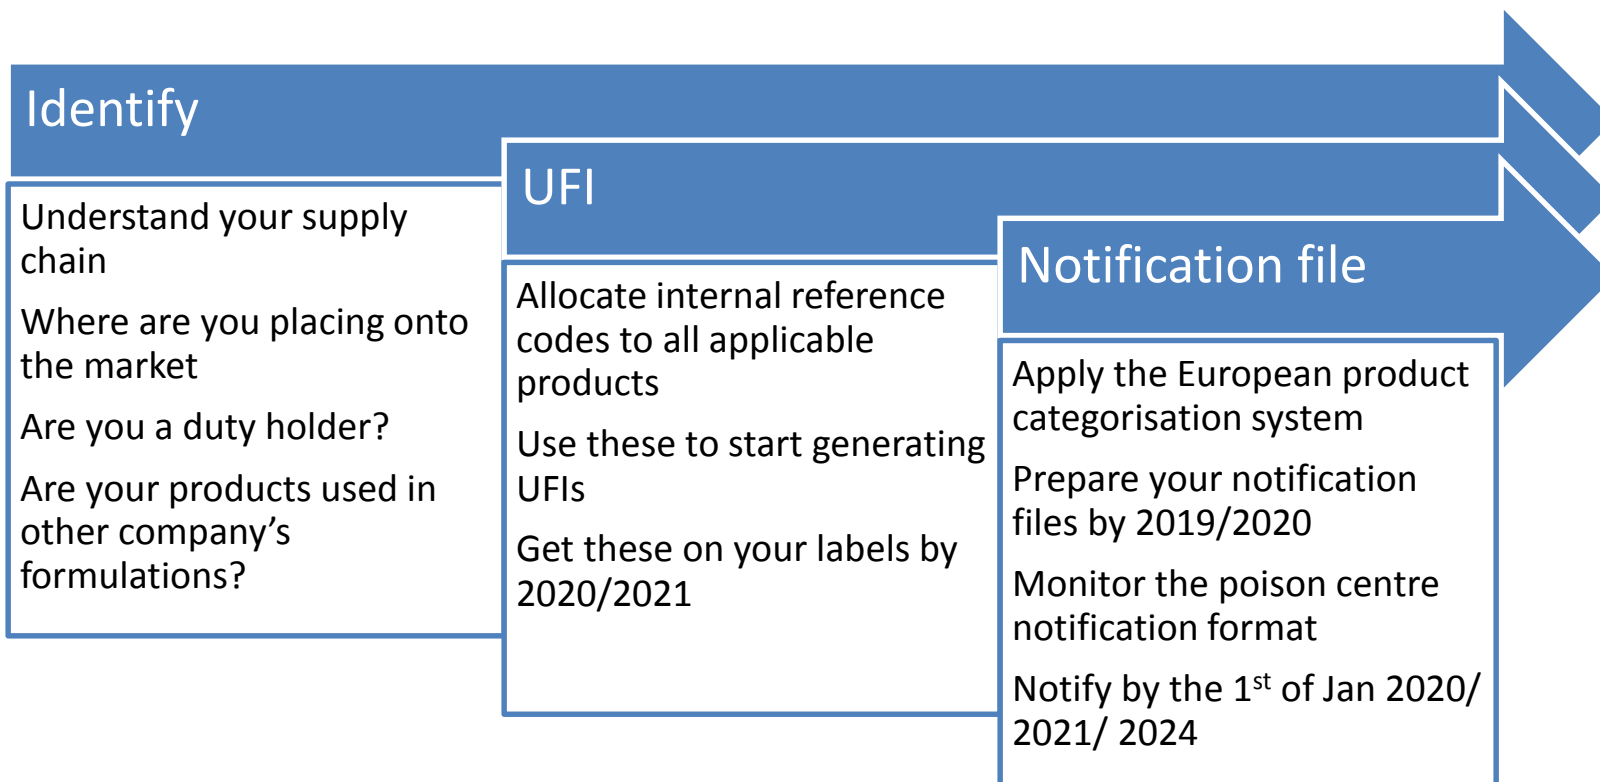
Identify

Understand your supply chain

Where are you placing onto the market

Are you a duty holder?

Are your products used in other company’s formulations?

UFI

Allocate internal reference codes to all applicable products

Use these to start generating UFIs

Get these on your labels by 2020/2021

Notification file

Apply the European product categorisation system

Prepare your notification files by 2019/2020

Monitor the poison centre notification format

Notify by the 1$^{st}$ of Jan 2020/ 2021/ 2024